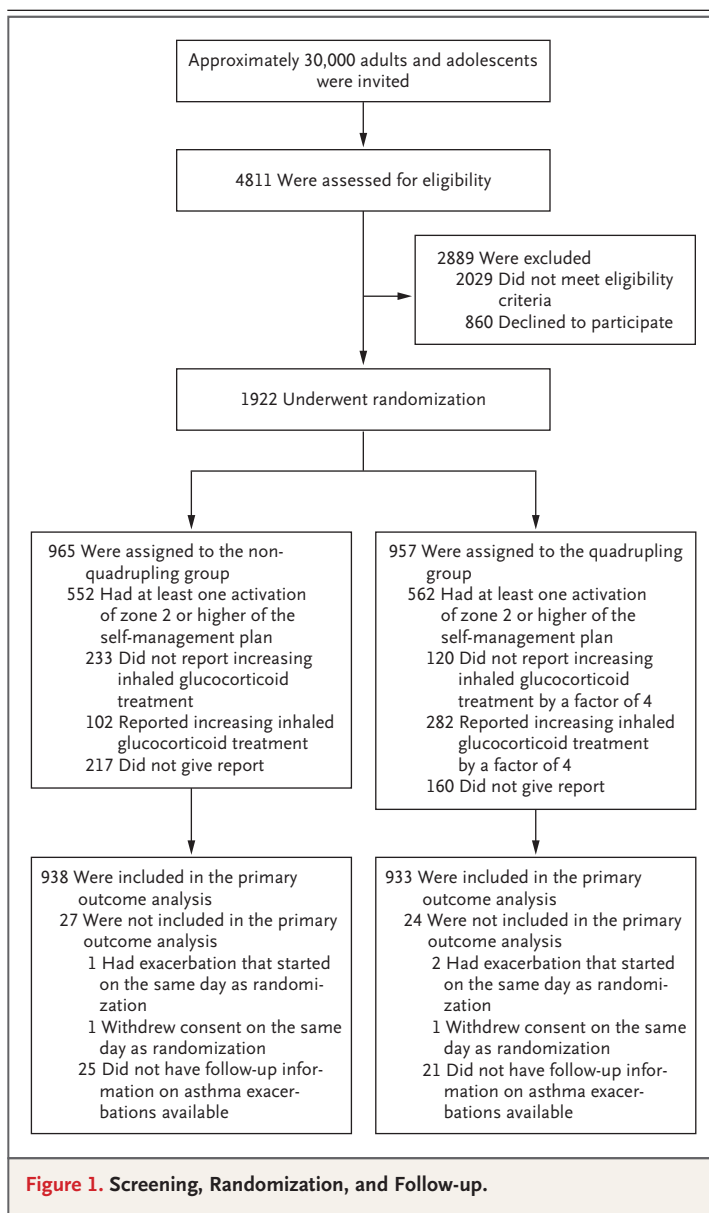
Approximately 30,000 adults and adolescents were invited

4811 Were assessed for eligibility

2889 Were excluded
2029 Did not meet eligibility criteria
860 Declined to participate

1922 Underwent randomization

965 Were assigned to the nonquadrupling group
552 Had at least one activation of zone 2 or higher of the self-management plan
233 Did not report increasing inhaled glucocorticoid treatment
102 Reported increasing inhaled glucocorticoid treatment
217 Did not give report

957 Were assigned to the quadrupling group
562 Had at least one activation of zone 2 or higher of the self-management plan
120 Did not report increasing inhaled glucocorticoid treatment by a factor of 4
282 Reported increasing inhaled glucocorticoid treatment by a factor of 4
160 Did not give report

938 Were included in the primary outcome analysis
27 Were not included in the primary outcome analysis
1 Had exacerbation that started on the same day as randomization
1 Withdrew consent on the same day as randomization
25 Did not have follow-up information on asthma exacerbations available

933 Were included in the primary outcome analysis
24 Were not included in the primary outcome analysis
2 Had exacerbation that started on the same day as randomization
1 Withdrew consent on the same day as randomization
21 Did not have follow-up information on asthma exacerbations available

Figure 1. Screening, Randomization, and Follow-up.